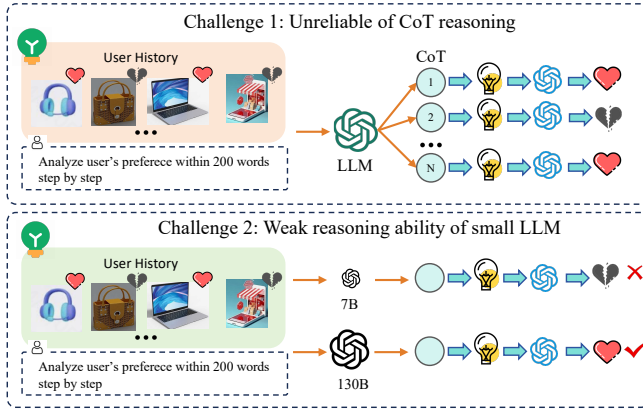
Challenge 1: Unreliable of CoT reasoning

User History

Analyze user's preference within 200 words step by step

LLM

CoT

1

2

N

Challenge 2: Weak reasoning ability of small LLM

User History

Analyze user's preference within 200 words step by step

7B

130B